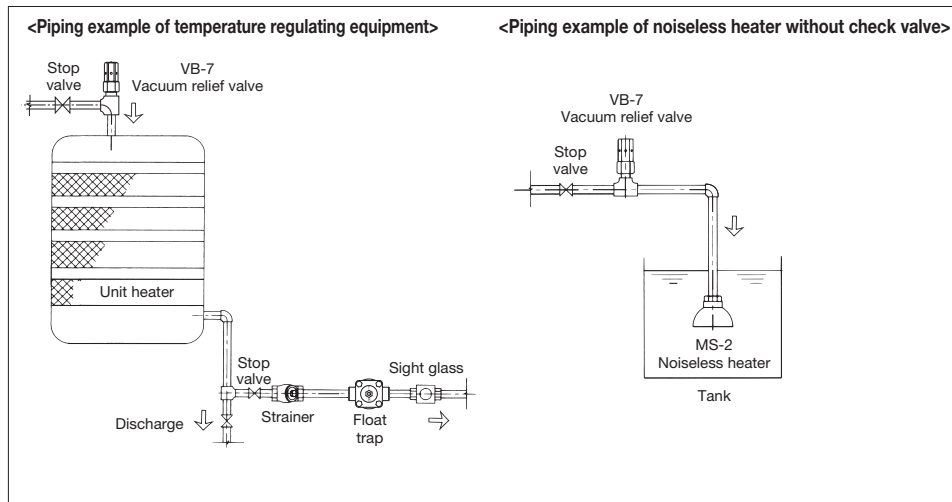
<Piping example of temperature regulating equipment>

Stop valve

VB-7
Vacuum relief valve

Unit heater

Stop valve

Sight glass

Discharge

Strainer

Float trap

<Piping example of noiseless heater without check valve>

VB-7
Vacuum relief valve

Stop valve

MS-2
Noiseless heater

Tank